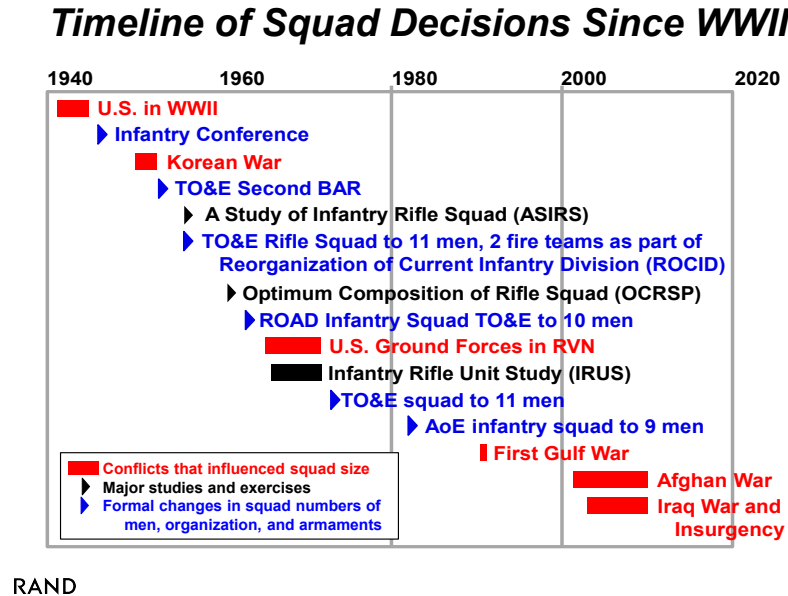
Timeline of Squad Decisions Since WWII

1940
1960
1980
2000
2020

U.S. in WWII
Infantry Conference
Korean War
TO&E Second BAR
A Study of Infantry Rifle Squad (ASIRS)
TO&E Rifle Squad to 11 men, 2 fire teams as part of Reorganization of Current Infantry Division (ROCID)
Optimum Composition of Rifle Squad (OCRSP)
ROAD Infantry Squad TO&E to 10 men
U.S. Ground Forces in RVN
Infantry Rifle Unit Study (IRUS)
TO&E squad to 11 men
AoE infantry squad to 9 men
First Gulf War
Afghan War
Iraq War and Insurgency

Conflicts that influenced squad size
Major studies and exercises
Formal changes in squad numbers of men, organization, and armaments

RAND